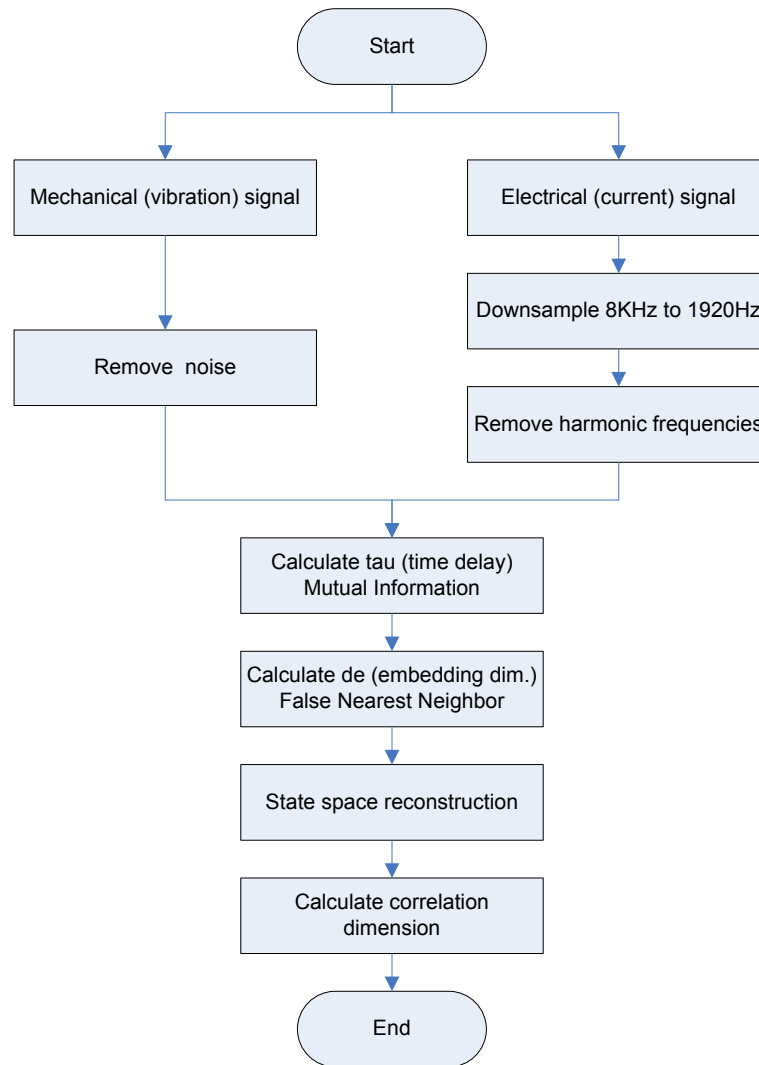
Start

Mechanical (vibration) signal

Electrical (current) signal

Downsample 8KHz to 1920Hz

Remove noise

Remove harmonic frequencies

Calculate tau (time delay)
Mutual Information

Calculate de (embedding dim.)
False Nearest Neighbor

State space reconstruction

Calculate correlation dimension

End